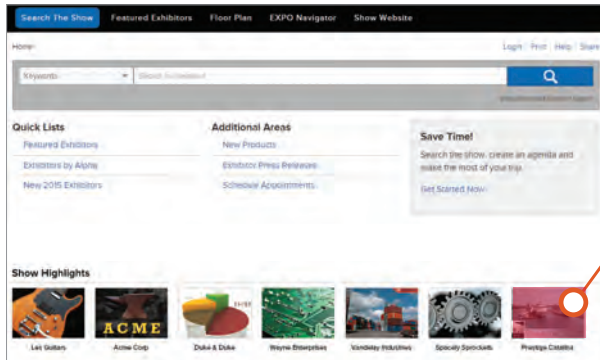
Search The Show | Featured Exhibitors | Floor Plan | EXPO Navigator | Show Website

Home

Login | Print | Help | Share

Keywords

Search Exhibitors

Advanced Search

Quick Lists

Featured Exhibitors

Exhibitors by Alpha

New 2015 Exhibitors

Additional Areas

New Products

Exhibitor Press Releases

Schedule Appointments

Save Time!

Search the show, create an agenda and make the most of your trip.

Get Started Now

Show Highlights

ACME

Les Guitars

Acme Corp

Duke & Duke

Wayne Enterprises

Vandelay Industries

Spacely Sprockets

Prestige Catalina